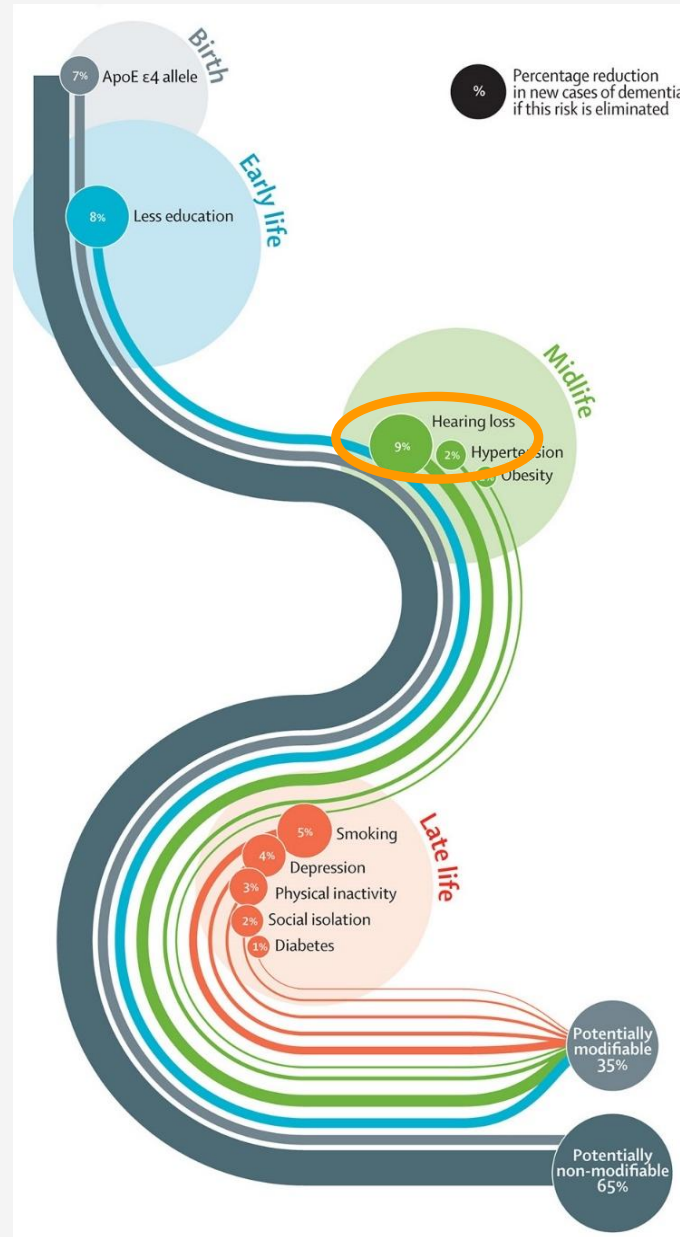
Birth
7% ApoE ε4 allele

% Percentage reduction in new cases of dementia if this risk is eliminated

Early life
8% Less education

Midlife
9% Hearing loss
2% Hypertension
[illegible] Obesity

Late life
5% Smoking
4% Depression
3% Physical inactivity
2% Social isolation
1% Diabetes

Potentially modifiable 35%

Potentially non-modifiable 65%